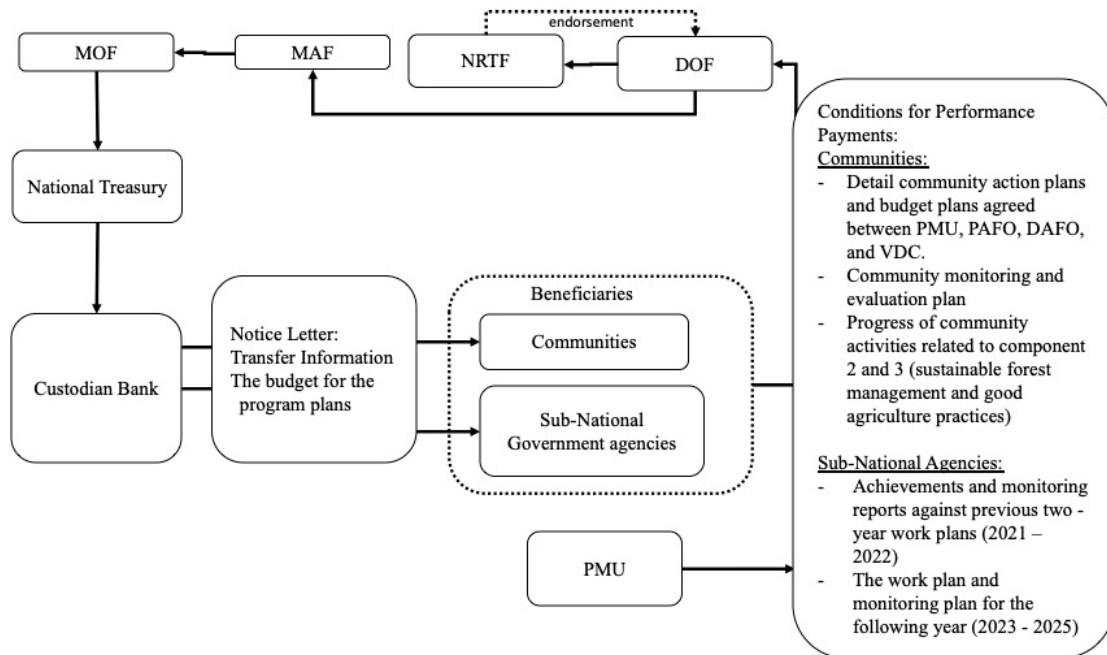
endorsement

MOF

MAF

NRTF

DOF

National Treasury

Custodian Bank

Notice Letter: Transfer Information The budget for the program plans

Beneficiaries

Communities

Sub-National Government agencies

PMU

Conditions for Performance Payments:
Communities:
- Detail community action plans and budget plans agreed between PMU, PAFO, DAFO, and VDC.
- Community monitoring and evaluation plan
- Progress of community activities related to component 2 and 3 (sustainable forest management and good agriculture practices)

Sub-National Agencies:
- Achievements and monitoring reports against previous two - year work plans (2021 – 2022)
- The work plan and monitoring plan for the following year (2023 - 2025)